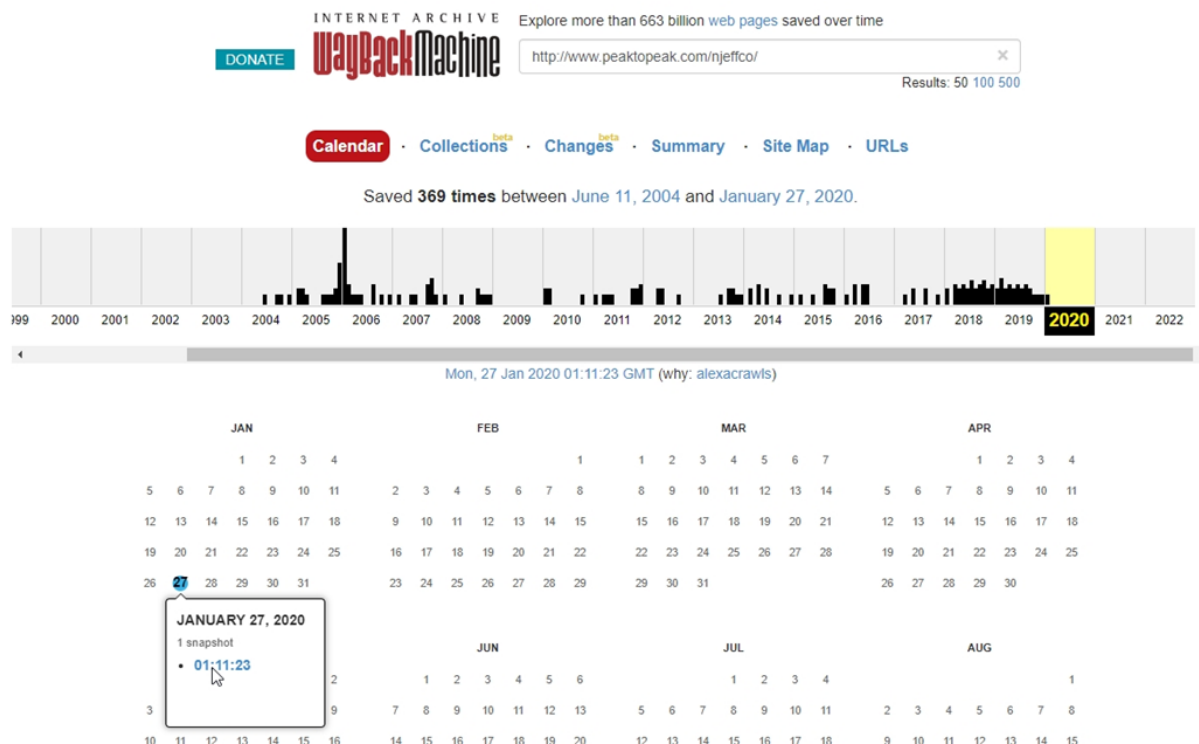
DONATE

INTERNET ARCHIVE
WayBackMachine

Explore more than 663 billion web pages saved over time

http://www.peaktopeak.com/njeffco/

×

Results: 50 100 500

Calendar · Collections beta · Changes beta · Summary · Site Map · URLs

Saved 369 times between June 11, 2004 and January 27, 2020.

1999 2000 2001 2002 2003 2004 2005 2006 2007 2008 2009 2010 2011 2012 2013 2014 2015 2016 2017 2018 2019 2020 2021 2022

Mon, 27 Jan 2020 01:11:23 GMT (why: alexacrawls)

JAN

1 2 3 4
5 6 7 8 9 10 11
12 13 14 15 16 17 18
19 20 21 22 23 24 25
26 27 28 29 30 31

FEB

1
2 3 4 5 6 7 8
9 10 11 12 13 14 15
16 17 18 19 20 21 22
23 24 25 26 27 28 29

MAR

1 2 3 4 5 6 7
8 9 10 11 12 13 14
15 16 17 18 19 20 21
22 23 24 25 26 27 28
29 30 31

APR

1 2 3 4
5 6 7 8 9 10 11
12 13 14 15 16 17 18
19 20 21 22 23 24 25
26 27 28 29 30

JANUARY 27, 2020
1 snapshot
• 01:11:23

2
3 9
10 11 12 13 14 15 16

JUN

1 2 3 4 5 6
7 8 9 10 11 12 13
14 15 16 17 18 19 20

JUL

1 2 3 4
5 6 7 8 9 10 11
12 13 14 15 16 17 18

AUG

1
2 3 4 5 6 7 8
9 10 11 12 13 14 15